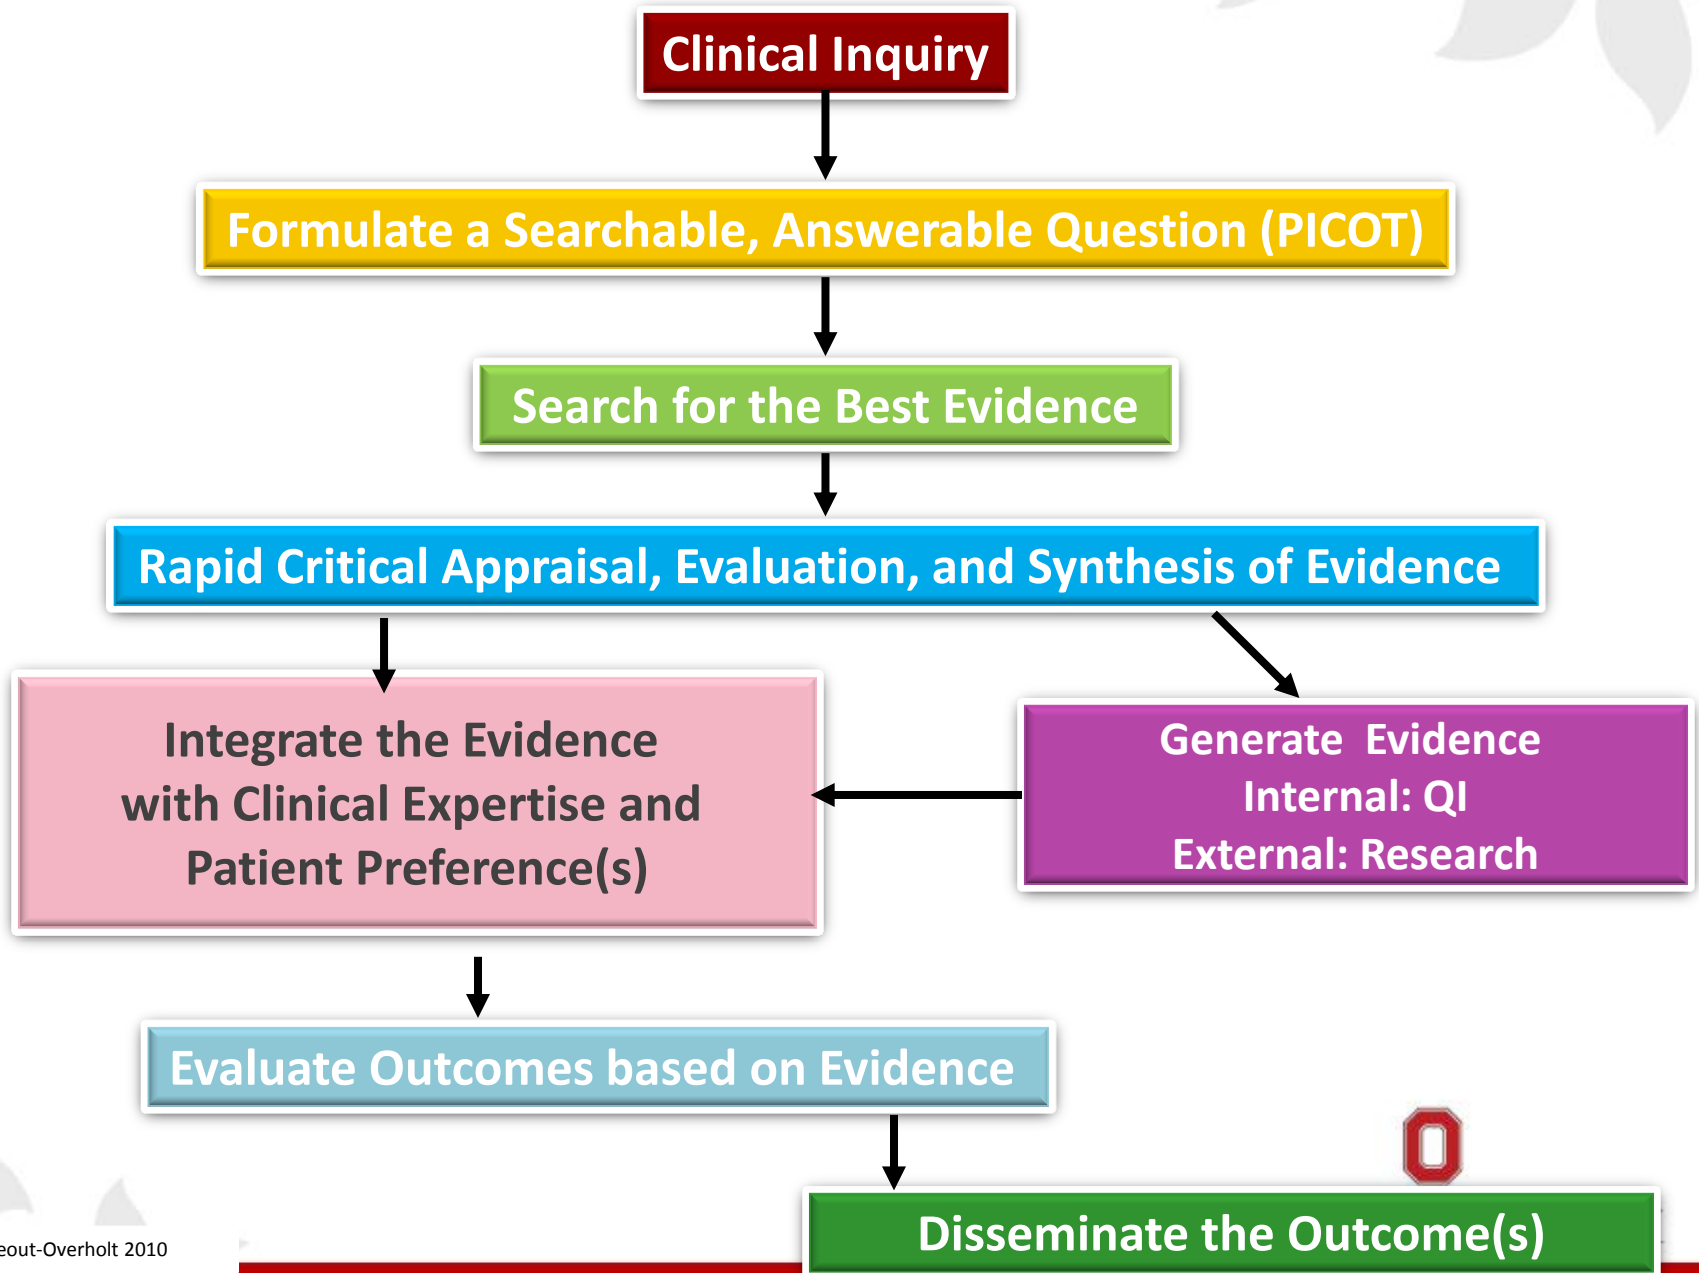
Clinical Inquiry

Formulate a Searchable, Answerable Question (PICOT)

Search for the Best Evidence

Rapid Critical Appraisal, Evaluation, and Synthesis of Evidence

Integrate the Evidence with Clinical Expertise and Patient Preference(s)

Generate Evidence
Internal: QI
External: Research

Evaluate Outcomes based on Evidence

Disseminate the Outcome(s)

eout-Overholt 2010